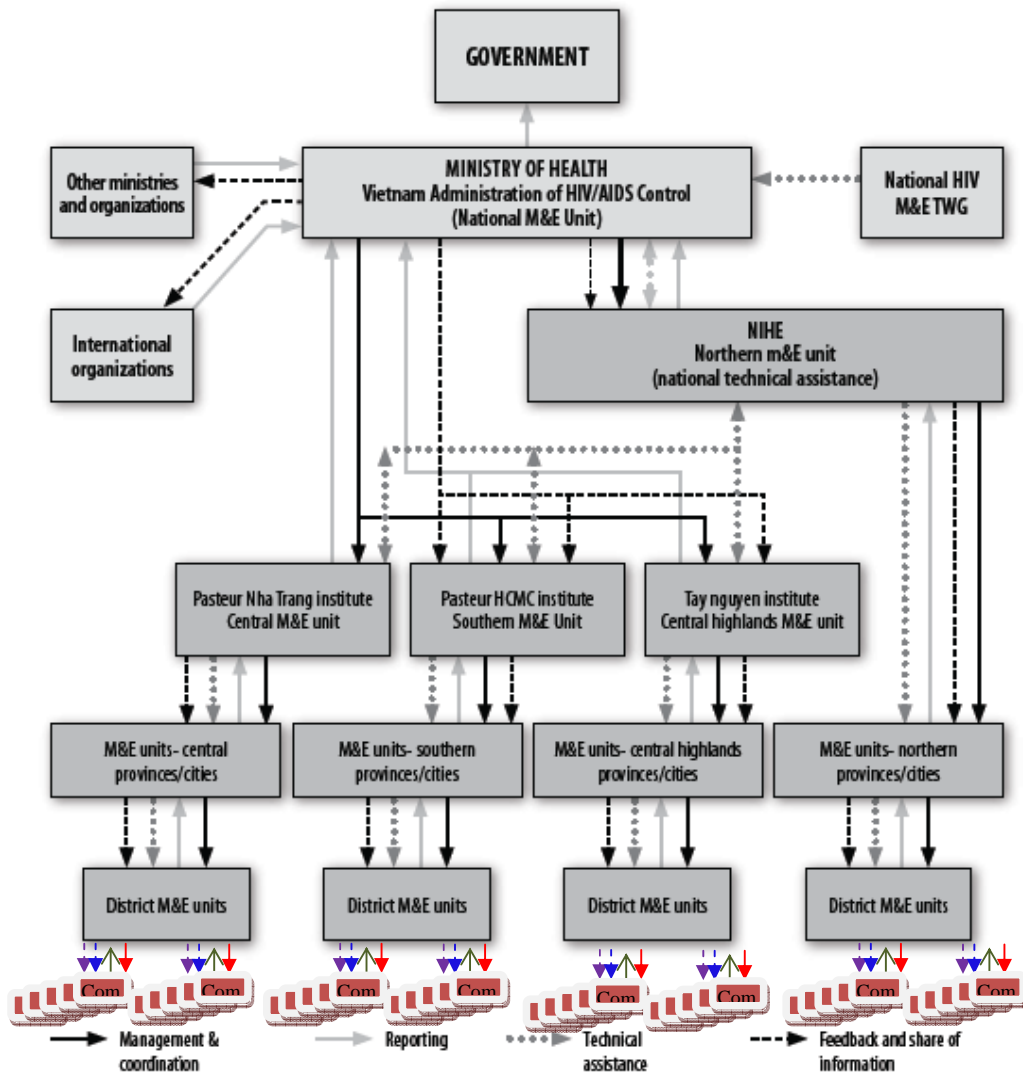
GOVERNMENT

MINISTRY OF HEALTH
Vietnam Administration of HIV/AIDS Control
(National M&E Unit)

Other ministries and organizations

National HIV M&E TWG

International organizations

NIHE
Northern m&E unit
(national technical assistance)

Pasteur Nha Trang institute
Central M&E unit

Pasteur HCMC institute
Southern M&E Unit

Tay nguyen institute
Central highlands M&E unit

M&E units- central provinces/cities

M&E units- southern provinces/cities

M&E units- central highlands provinces/cities

M&E units- northern provinces/cities

District M&E units

District M&E units

District M&E units

District M&E units

Com Com Com Com Com Com Com Com

Management & coordination

Reporting

Technical assistance

Feedback and share of information